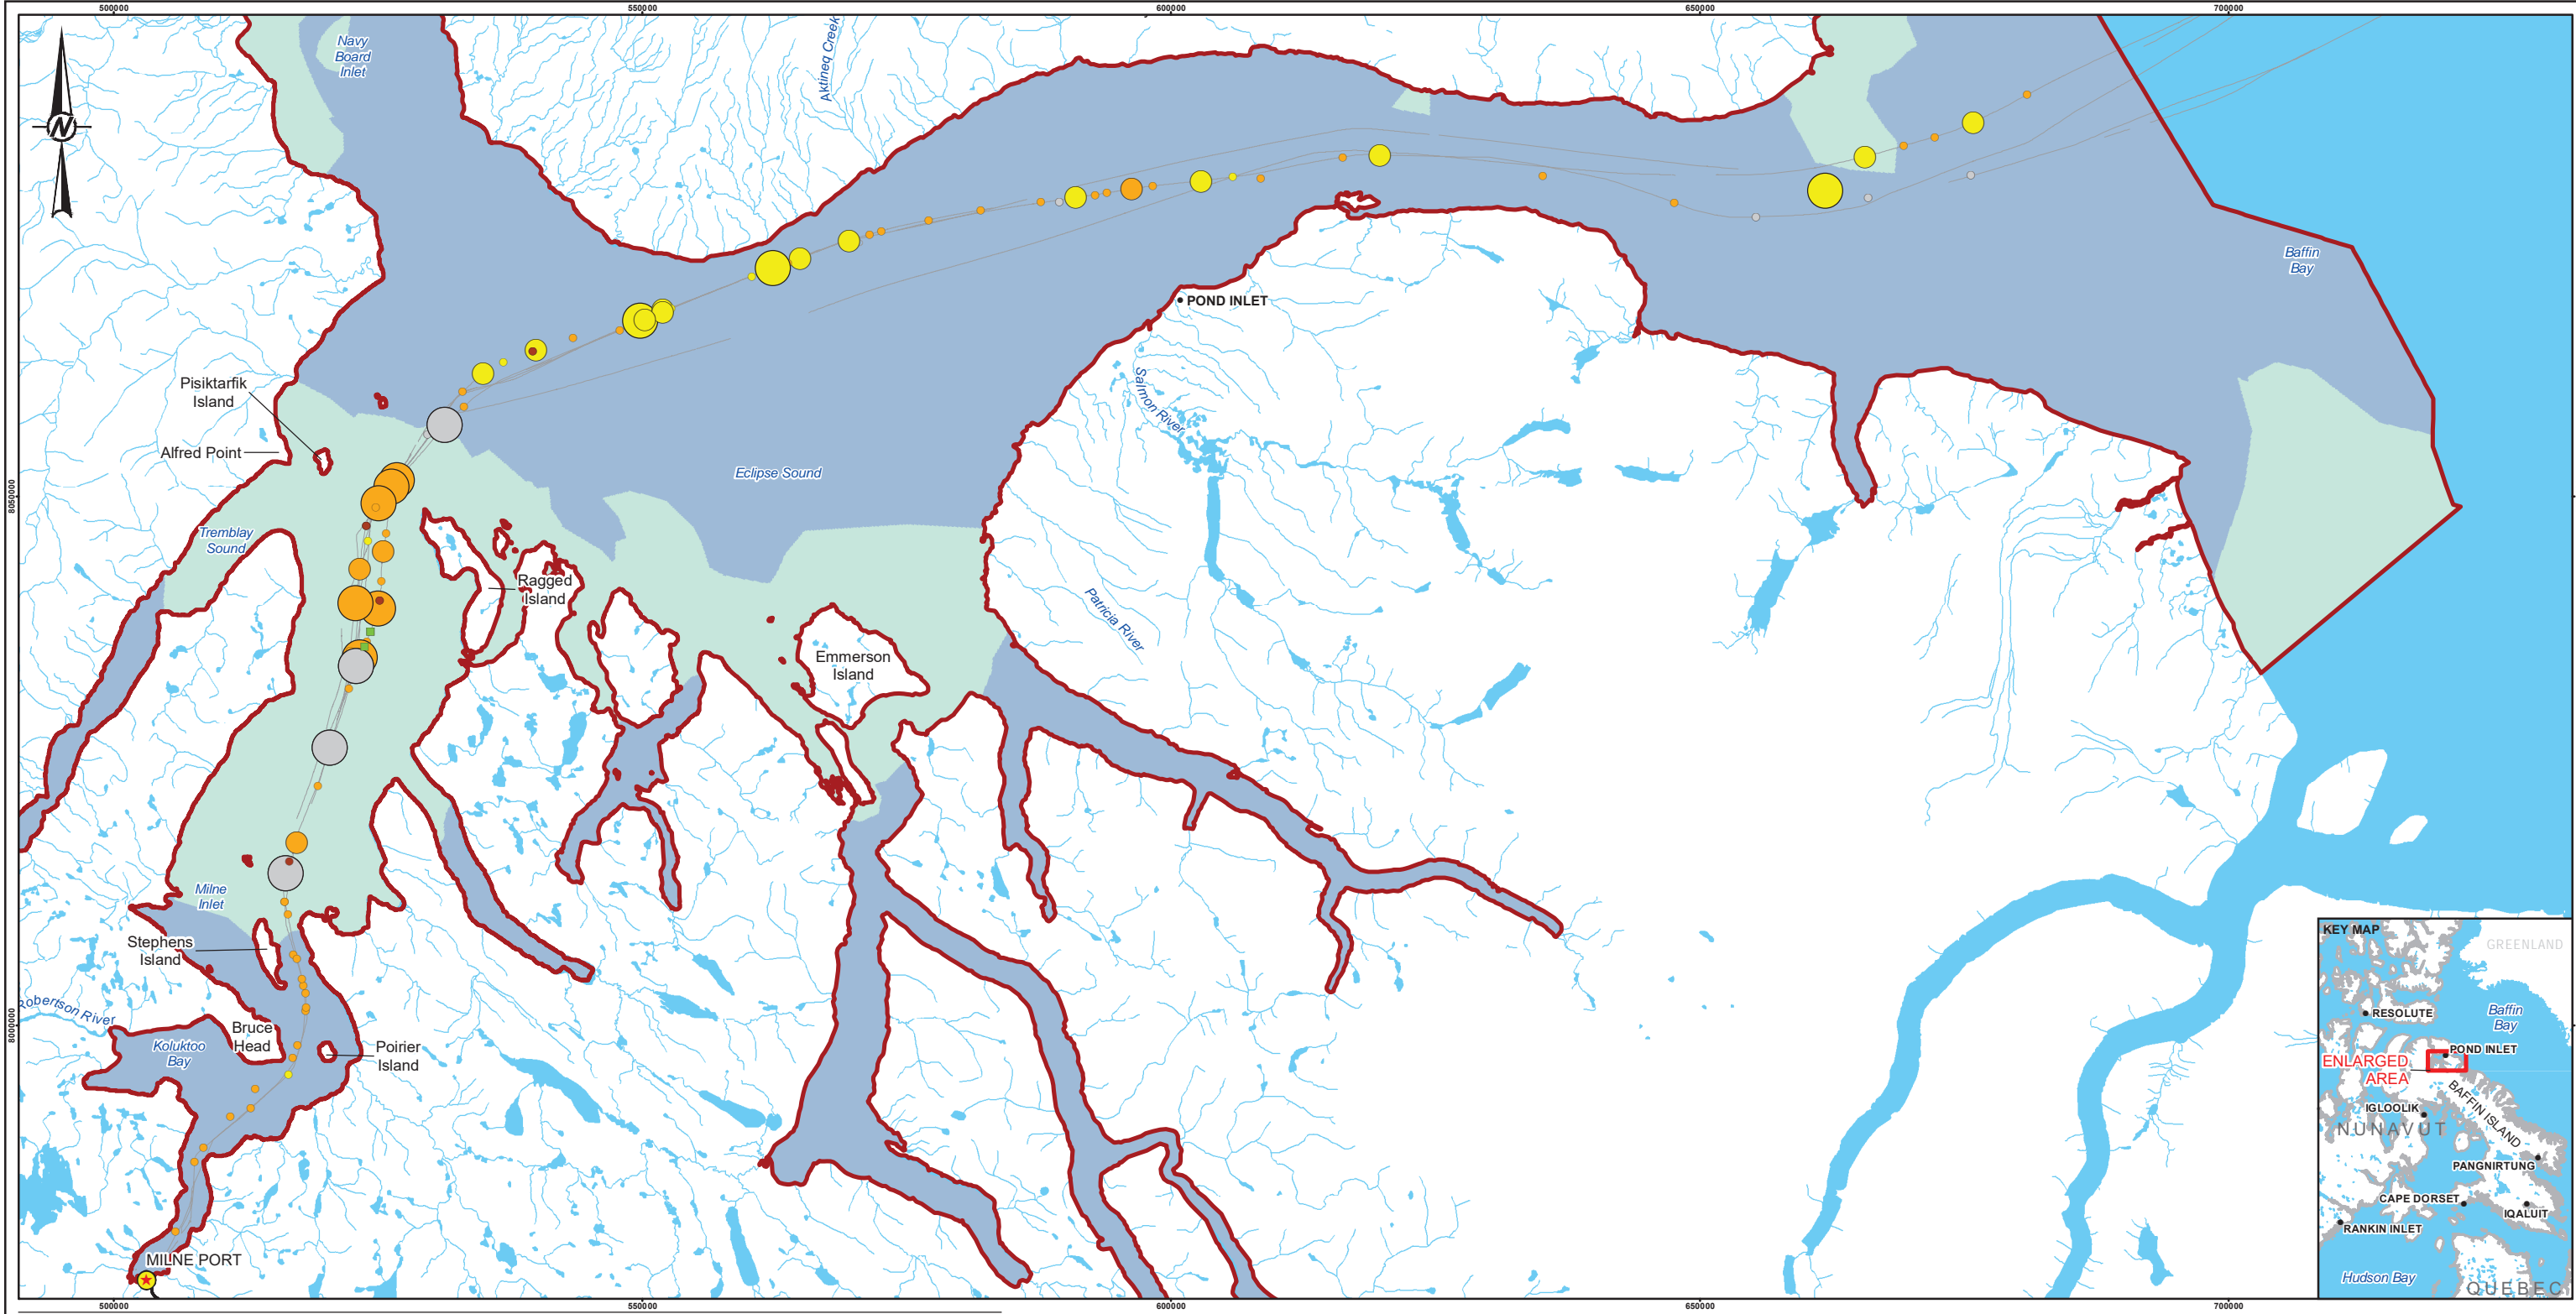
500000
550000
600000
650000
700000

N

Navy Board Inlet

Aktineq Creek

Pisiktarfik Island

Alfred Point

Tremblay Sound

Ragged Island

Eclipse Sound

POND INLET

Salmon River

Baffin Bay

Patricia River

Emmerson Island

Milne Inlet

Stephens Island

Roberson River

Koluktoo Bay

Bruce Head

Poirier Island

MILNE PORT

8050000
8000000

KEY MAP
GREENLAND
RESOLUTE
Baffin Bay
POND INLET
ENLARGED AREA
BAFFIN ISLAND
IGLOOLIK
NUNAVUT
PANGNIRTUNG
CAPE DORSET
IQALUIT
RANKIN INLET
Hudson Bay
QUEBEC

500000
550000
600000
650000
700000